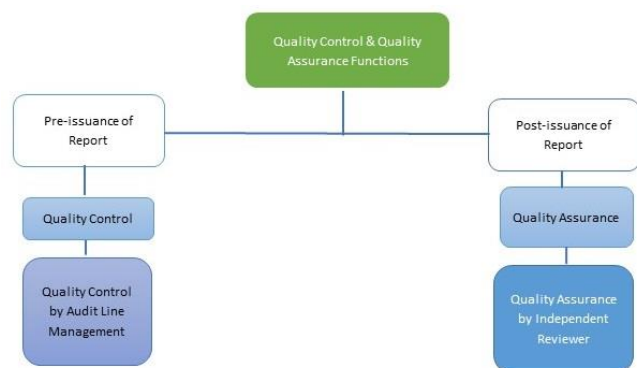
Quality Control & Quality Assurance Functions

Pre-issuance of Report

Quality Control

Quality Control by Audit Line Management

Post-issuance of Report

Quality Assurance

Quality Assurance by Independent Reviewer